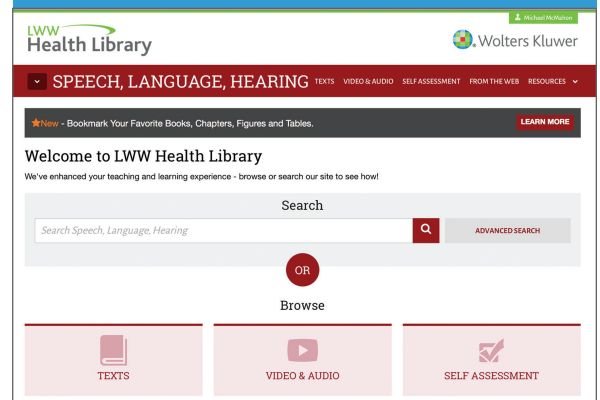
Michael McMahon

LWW Health Library

Wolters Kluwer

SPEECH, LANGUAGE, HEARING TEXTS VIDEO & AUDIO SELF ASSESSMENT FROM THE WEB RESOURCES

★New - Bookmark Your Favorite Books, Chapters, Figures and Tables. LEARN MORE

Welcome to LWW Health Library

We've enhanced your teaching and learning experience - browse or search our site to see how!

Search

Search Speech, Language, Hearing

ADVANCED SEARCH

OR

Browse

TEXTS

VIDEO & AUDIO

SELF ASSESSMENT